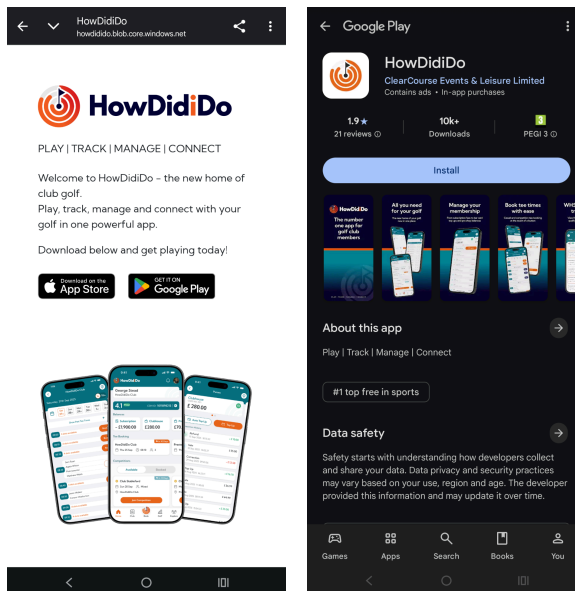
HowDidiDo
howdidido.blob.core.windows.net

HowDidiDo

PLAY | TRACK | MANAGE | CONNECT

Welcome to HowDidiDo - the new home of club golf.
Play, track, manage and connect with your golf in one powerful app.

Download below and get playing today!

Download on the App Store

GET IT ON Google Play

Google Play

HowDidiDo
ClearCourse Events & Leisure Limited
Contains ads • In-app purchases

1.9 ★
21 reviews

10k+
Downloads

PEGI 3

Install

HowDidiDo
The number one app for golf club members

All you need for your golf

Manage your membership

Book tee times with ease

About this app

Play | Track | Manage | Connect

#1 top free in sports

Data safety

Safety starts with understanding how developers collect and share your data. Data privacy and security practices may vary based on your use, region and age. The developer provided this information and may update it over time.

Games
Apps
Search
Books
You